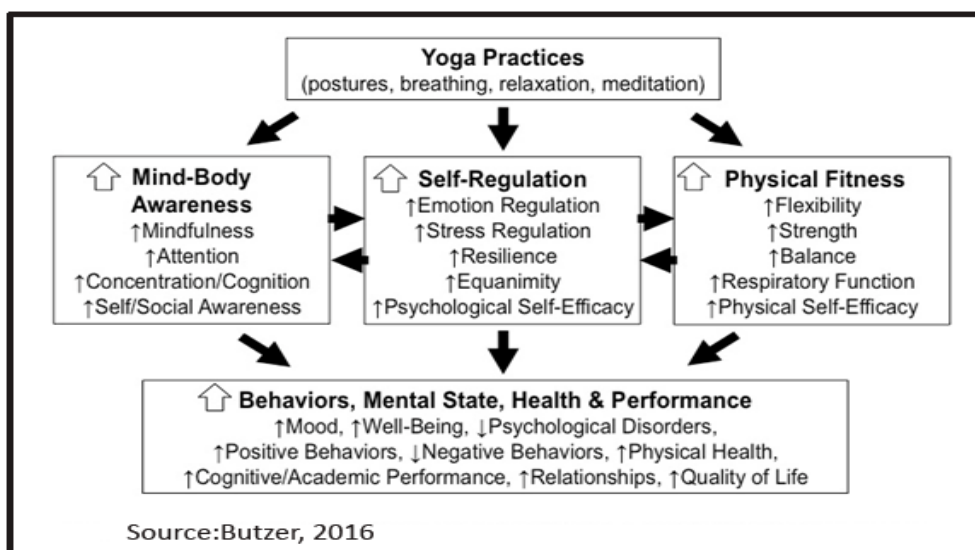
Yoga Practices
(postures, breathing, relaxation, meditation)

Mind-Body Awareness
↑Mindfulness
↑Attention
↑Concentration/Cognition
↑Self/Social Awareness

Self-Regulation
↑Emotion Regulation
↑Stress Regulation
↑Resilience
↑Equanimity
↑Psychological Self-Efficacy

Physical Fitness
↑Flexibility
↑Strength
↑Balance
↑Respiratory Function
↑Physical Self-Efficacy

Behaviors, Mental State, Health & Performance
↑Mood, ↑Well-Being, ↓Psychological Disorders,
↑Positive Behaviors, ↓Negative Behaviors, ↑Physical Health,
↑Cognitive/Academic Performance, ↑Relationships, ↑Quality of Life

Source:Butzer, 2016